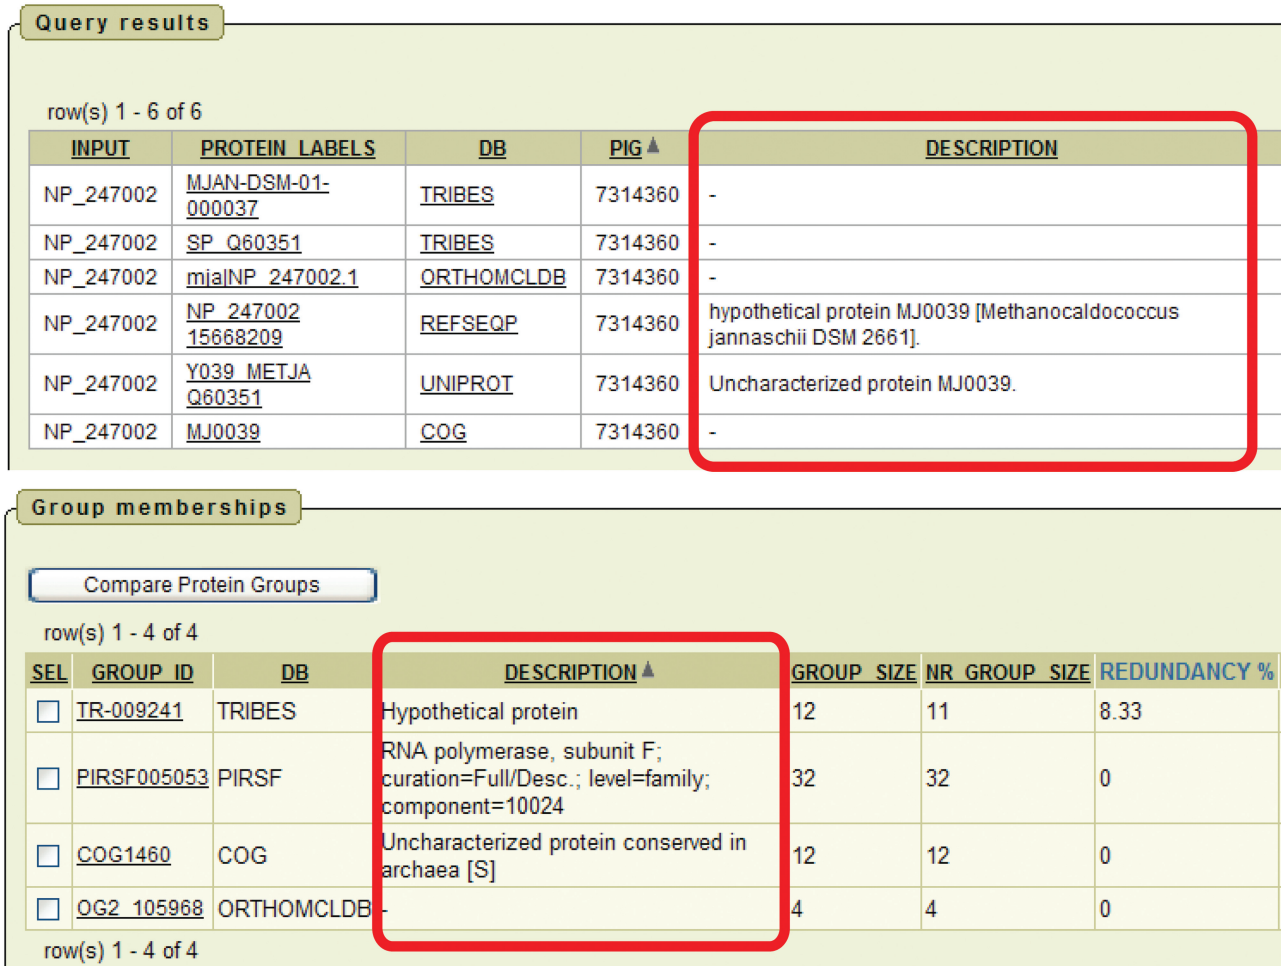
Query results

row(s) 1 - 6 of 6

| INPUT | PROTEIN LABELS | DB | PIG | DESCRIPTION |
|---|---|---|---|---|
| NP_247002 | MJAN-DSM-01-000037 | TRIBES | 7314360 | - |
| NP_247002 | SP Q60351 | TRIBES | 7314360 | - |
| NP_247002 | mjaINP 247002.1 | ORTHOMCLDB | 7314360 | - |
| NP_247002 | NP 247002 15668209 | REFSEQP | 7314360 | hypothetical protein MJ0039 [Methanocaldococcus jannaschii DSM 2661]. |
| NP_247002 | Y039 METJA Q60351 | UNIPROT | 7314360 | Uncharacterized protein MJ0039. |
| NP_247002 | MJ0039 | COG | 7314360 | - |

Group memberships

Compare Protein Groups

row(s) 1 - 4 of 4

| SEL | GROUP ID | DB | DESCRIPTION | GROUP SIZE | NR GROUP SIZE | REDUNDANCY % |
|---|---|---|---|---|---|---|
| | TR-009241 | TRIBES | Hypothetical protein | 12 | 11 | 8.33 |
| | PIRSF005053 | PIRSF | RNA polymerase, subunit F; curation=Full/Desc.; level=family; component=10024 | 32 | 32 | 0 |
| | COG1460 | COG | Uncharacterized protein conserved in archaea [S] | 12 | 12 | 0 |
| | OG2 105968 | ORTHOMCLDB | - | 4 | 4 | 0 |

row(s) 1 - 4 of 4